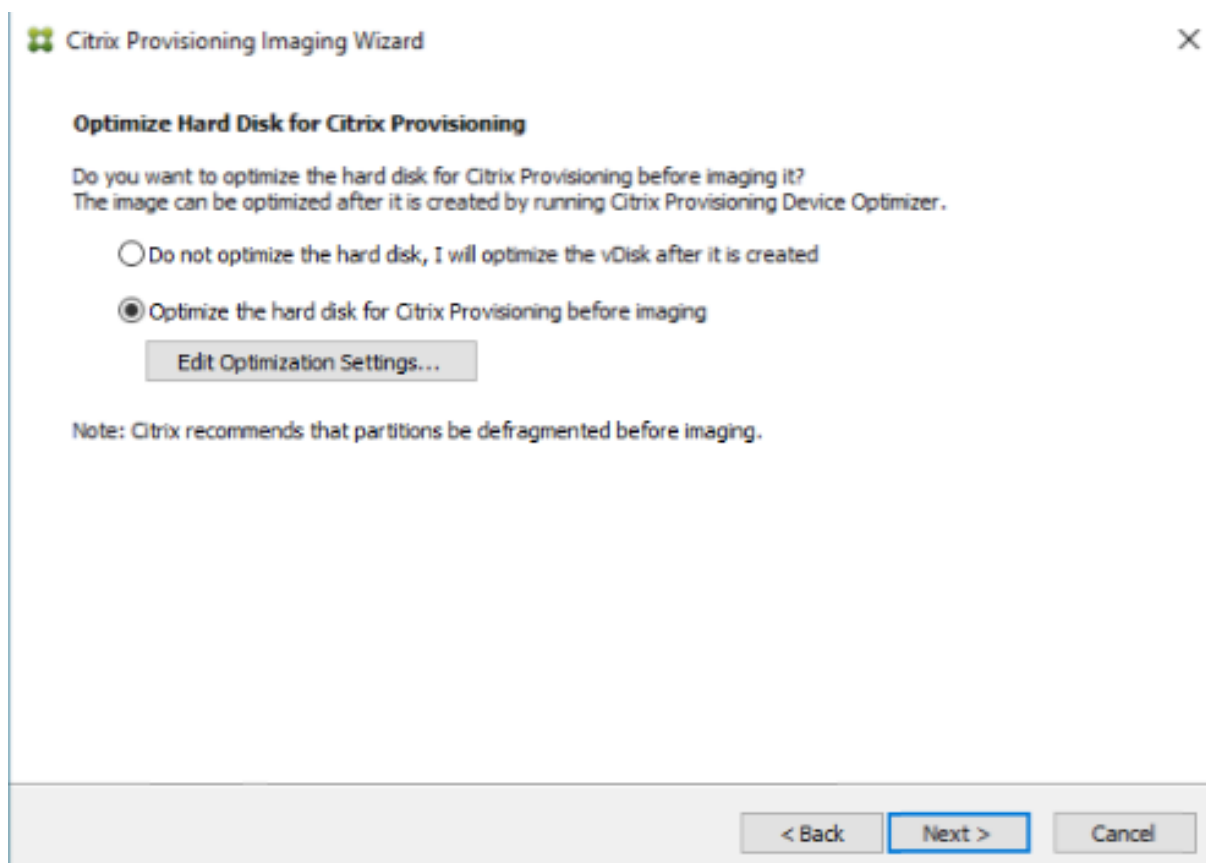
Citrix Provisioning Imaging Wizard

×

Optimize Hard Disk for Citrix Provisioning

Do you want to optimize the hard disk for Citrix Provisioning before imaging it?
The image can be optimized after it is created by running Citrix Provisioning Device Optimizer.

Do not optimize the hard disk, I will optimize the vDisk after it is created

Optimize the hard disk for Citrix Provisioning before imaging

Edit Optimization Settings...

Note: Citrix recommends that partitions be defragmented before imaging.

< Back

Next >

Cancel